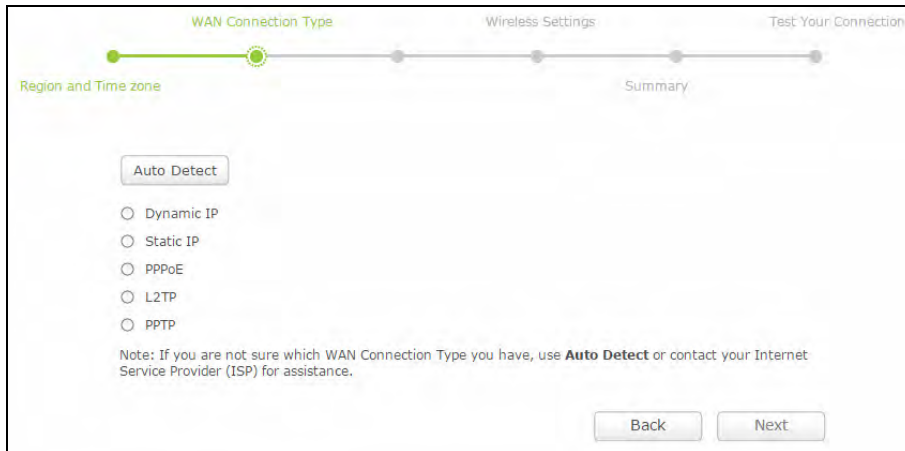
WAN Connection Type
Wireless Settings
Test Your Connection
Region and Time zone
Summary

Auto Detect

Dynamic IP
Static IP
PPPoE
L2TP
PPTP

Note: If you are not sure which WAN Connection Type you have, use **Auto Detect** or contact your Internet Service Provider (ISP) for assistance.

Back
Next